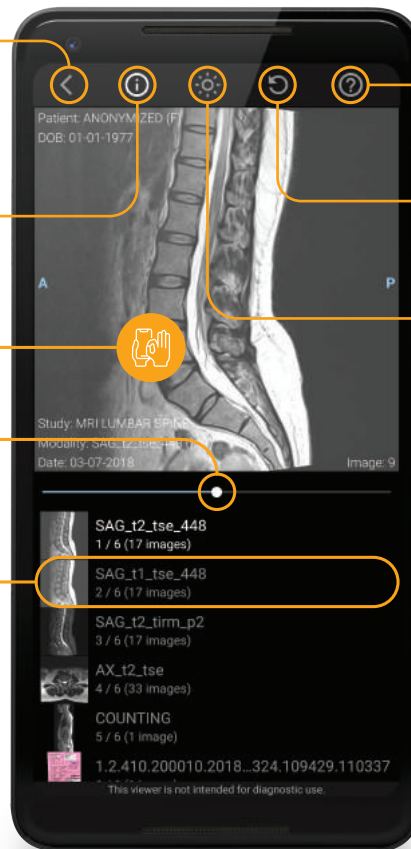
Patient: ANONYMIZED (F)
DOB: 01-01-1977

A

P

Study: MRI LUMBAR SPINE
Modality: SAG_t2_tse_448
Date: 03-07-2018

Image: 9

SAG_t2_tse_448
1 / 6 (17 images)

SAG_t1_tse_448
2 / 6 (17 images)

SAG_t2_tirm_p2
3 / 6 (17 images)

AX_t2_tse
4 / 6 (33 images)

COUNTING
5 / 6 (1 image)

1.2.410.200010.2018...324.109429.110337
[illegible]

This viewer is not intended for diagnostic use.